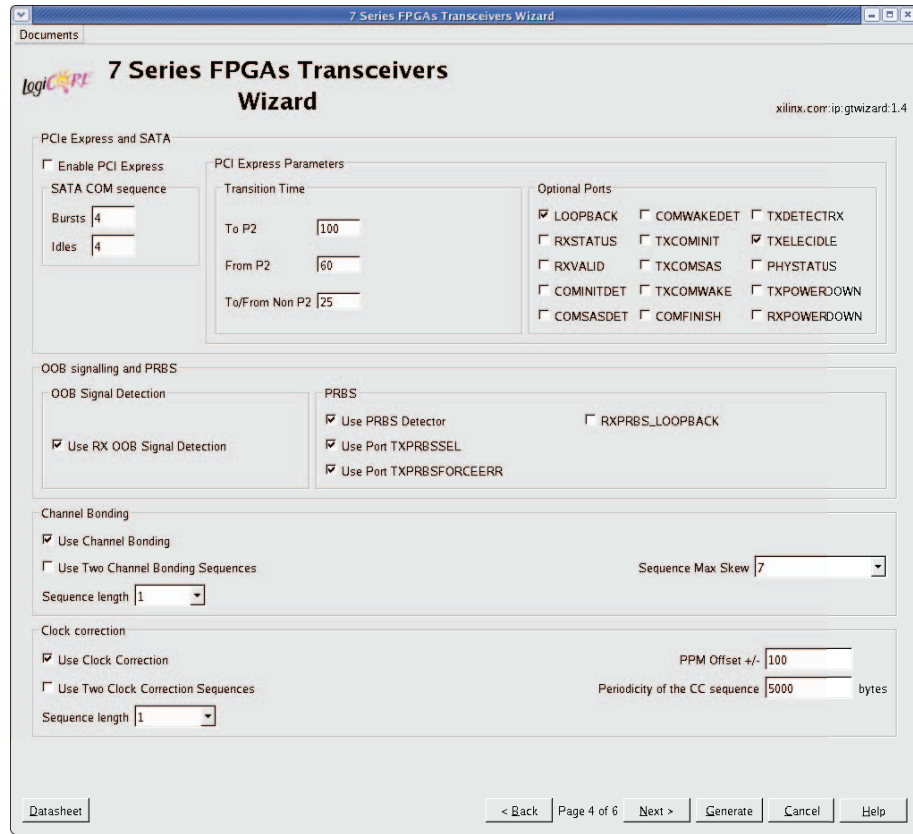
7 Series FPGAs Transceivers Wizard

Documents

logiCORE 7 Series FPGAs Transceivers Wizard

xilinx.com:ip:gtwizard:1.4

PCIe Express and SATA

Enable PCI Express

SATA COM sequence

Bursts 4

Idles 4

PCI Express Parameters

Transition Time

To P2 100

From P2 60

To/From Non P2 25

Optional Ports

LOOPBACK COMWAKEDET TXDETECTRX
RXSTATUS TXCOMINIT TXELECIDLE
RXVALID TXCOMSAS PHYSTATUS
COMINITDET TXCOMWAKE TXPOWERDOWN
COMSASDET COMFINISH RXPOWERDOWN

OOB signalling and PRBS

OOB Signal Detection

Use RX OOB Signal Detection

PRBS

Use PRBS Detector
Use Port TXPRBSSEL
Use Port TXPRBSFORCEERR
RXPRBS_LOOPBACK

Channel Bonding

Use Channel Bonding

Use Two Channel Bonding Sequences

Sequence Max Skew 7

Sequence length 1

Clock correction

Use Clock Correction

PPM Offset +/- 100

Use Two Clock Correction Sequences

Periodicity of the CC sequence 5000 bytes

Sequence length 1

Datasheet

< Back Page 4 of 6 Next > Generate Cancel Help